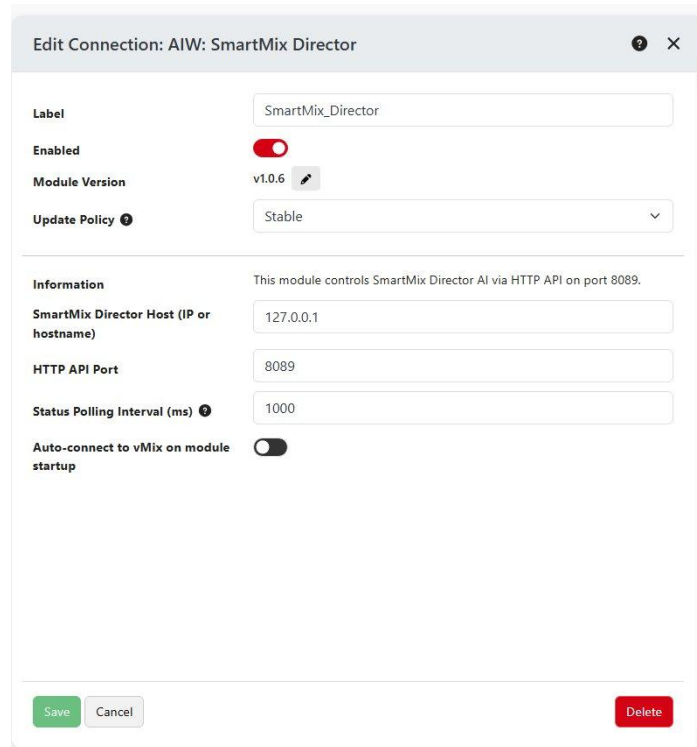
Edit Connection: AIW: SmartMix Director

Label
SmartMix_Director

Enabled

Module Version
v1.0.6

Update Policy
Stable

Information
This module controls SmartMix Director AI via HTTP API on port 8089.

SmartMix Director Host (IP or hostname)
127.0.0.1

HTTP API Port
8089

Status Polling Interval (ms)
1000

Auto-connect to vMix on module startup

Save
Cancel
Delete